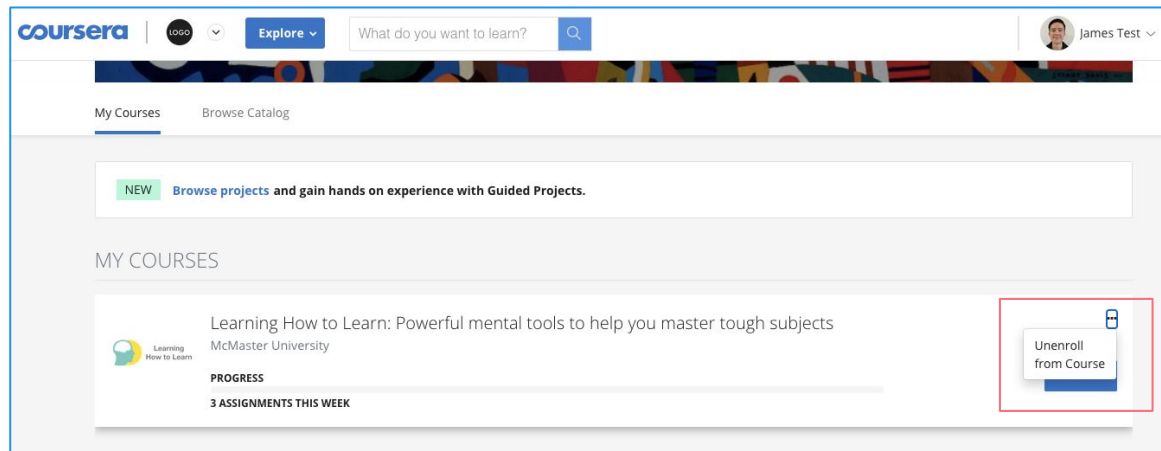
coursera | LOGO Explore What do you want to learn? James Test

My Courses Browse Catalog

NEW Browse projects and gain hands on experience with Guided Projects.

MY COURSES

Learning How to Learn

Learning How to Learn: Powerful mental tools to help you master tough subjects
McMaster University

PROGRESS

3 ASSIGNMENTS THIS WEEK

Unenroll from Course